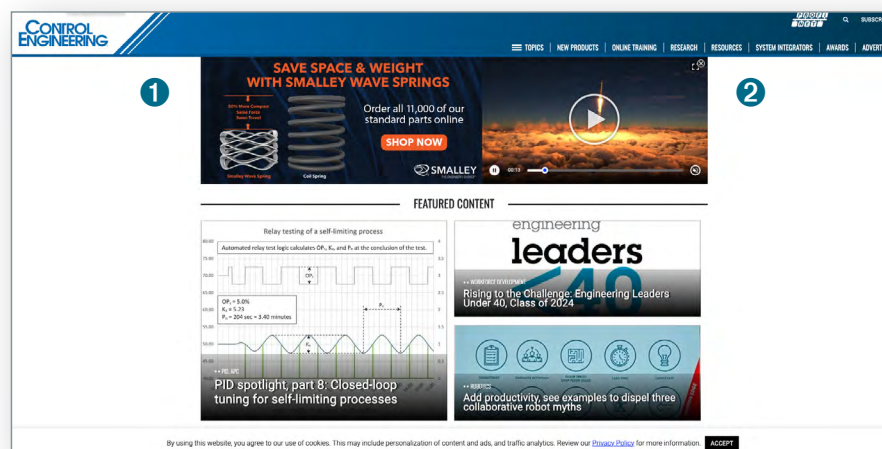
CONTROL ENGINEERING

PROFIT NEWS · SUBSCR

TOPICS | NEW PRODUCTS | ONLINE TRAINING | RESEARCH | RESOURCES | SYSTEM INTEGRATORS | AWARDS | ADVERT

1

2

SAVE SPACE & WEIGHT WITH SMALLEY WAVE SPRINGS

50% More Compact Same Force Same Travel

Smalley Wave Spring

Coil Spring

Order all 11,000 of our standard parts online

SHOP NOW

SMALLEY

00:13

FEATURED CONTENT

Relay testing of a self-limiting process

Automated relay test logic calculates $OP_1$, $K_u$, and $P_u$ at the conclusion of the test.

$OP_1 = 5.0\%$
$K_u = 5.73$
$P_u = 204$ sec $= 3.40$ minutes

>> PID, APC

PID spotlight, part 8: Closed-loop tuning for self-limiting processes

engineering leaders 40

>> WORKFORCE DEVELOPMENT

Rising to the Challenge: Engineering Leaders Under 40, Class of 2024

>> ROBOTICS

Add productivity, see examples to dispel three collaborative robot myths

By using this website, you agree to our use of cookies. This may include personalization of content and ads, and traffic analytics. Review our Privacy Policy for more information. ACCEPT